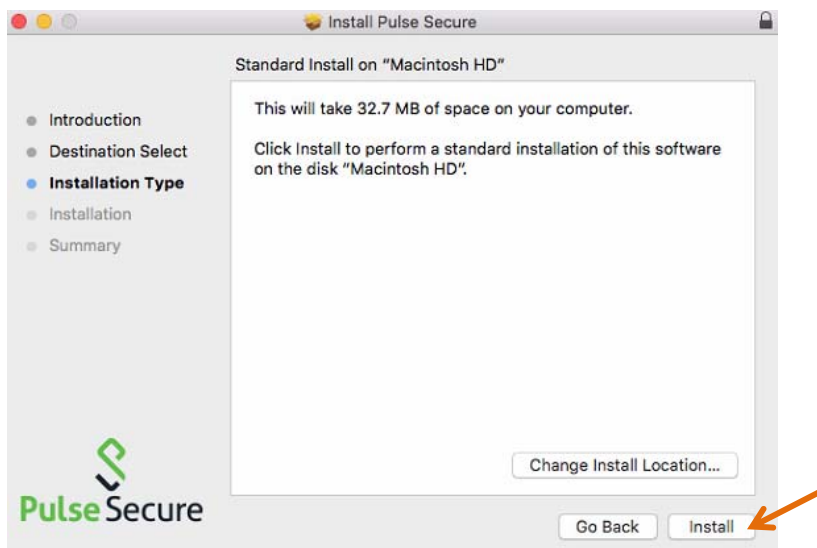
Install Pulse Secure

Standard Install on "Macintosh HD"

Introduction
Destination Select
Installation Type
Installation
Summary

This will take 32.7 MB of space on your computer.

Click Install to perform a standard installation of this software on the disk "Macintosh HD".

Change Install Location...

Pulse Secure

Go Back
Install